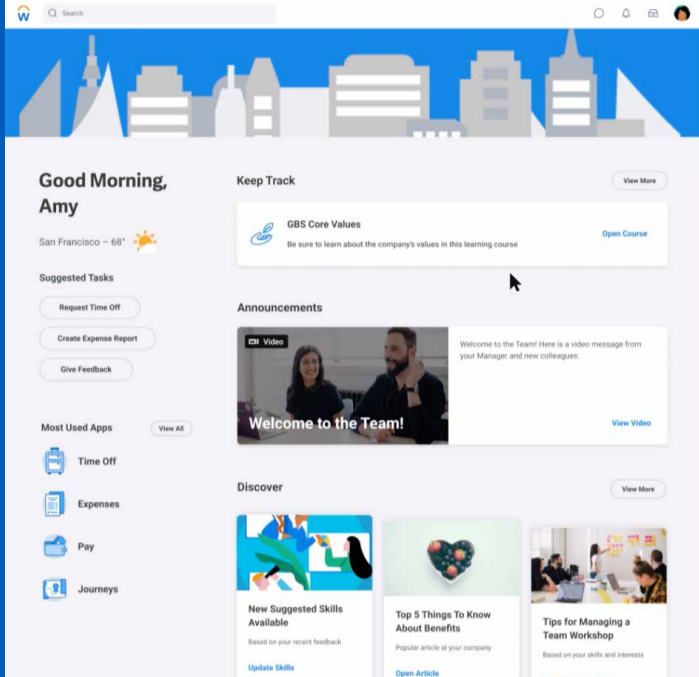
Search

Good Morning, Amy

San Francisco – 68°

Suggested Tasks

Request Time Off

Create Expense Report

Give Feedback

Most Used Apps

View All

Time Off

Expenses

Pay

Journeys

Keep Track

View More

GBS Core Values

Be sure to learn about the company's values in this learning course

Open Course

Announcements

Video

Welcome to the Team!

Welcome to the Team! Here is a video message from your Manager and new colleagues.

View Video

Discover

View More

New Suggested Skills Available

Based on your recent feedback

Update Skills

Top 5 Things To Know About Benefits

Popular article at your company

Open Article

Tips for Managing a Team Workshop

Based on your skills and interests